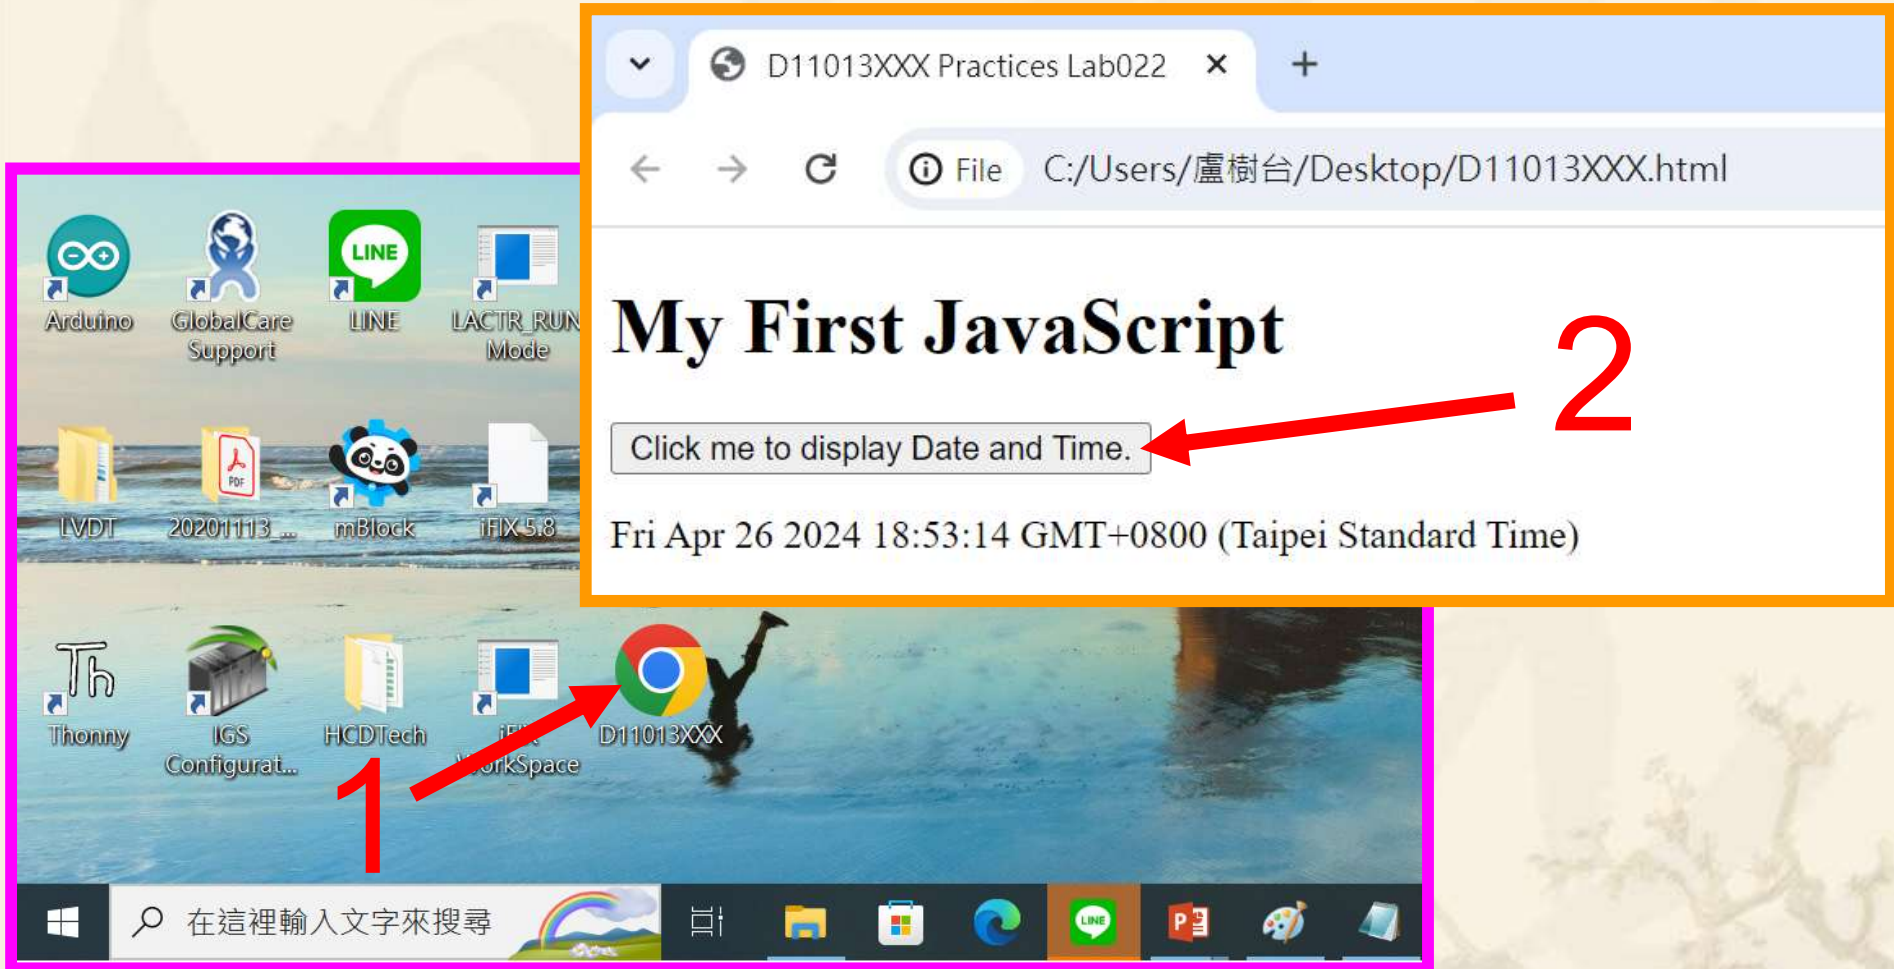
D11013XXX Practices Lab022 ×

+

File C:/Users/盧樹台/Desktop/D11013XXX.html

# My First JavaScript

2

Click me to display Date and Time.

Fri Apr 26 2024 18:53:14 GMT+0800 (Taipei Standard Time)

LINE

Arduino GlobalCare Support LINE LACTR_RUN Mode

LVDT 20201113_... mBlock iFIX 5.8

Th

Thonny IGS Configurat... HCDTech iFIX WorkSpace D11013XXX

1

在這裡輸入文字來搜尋

LINE